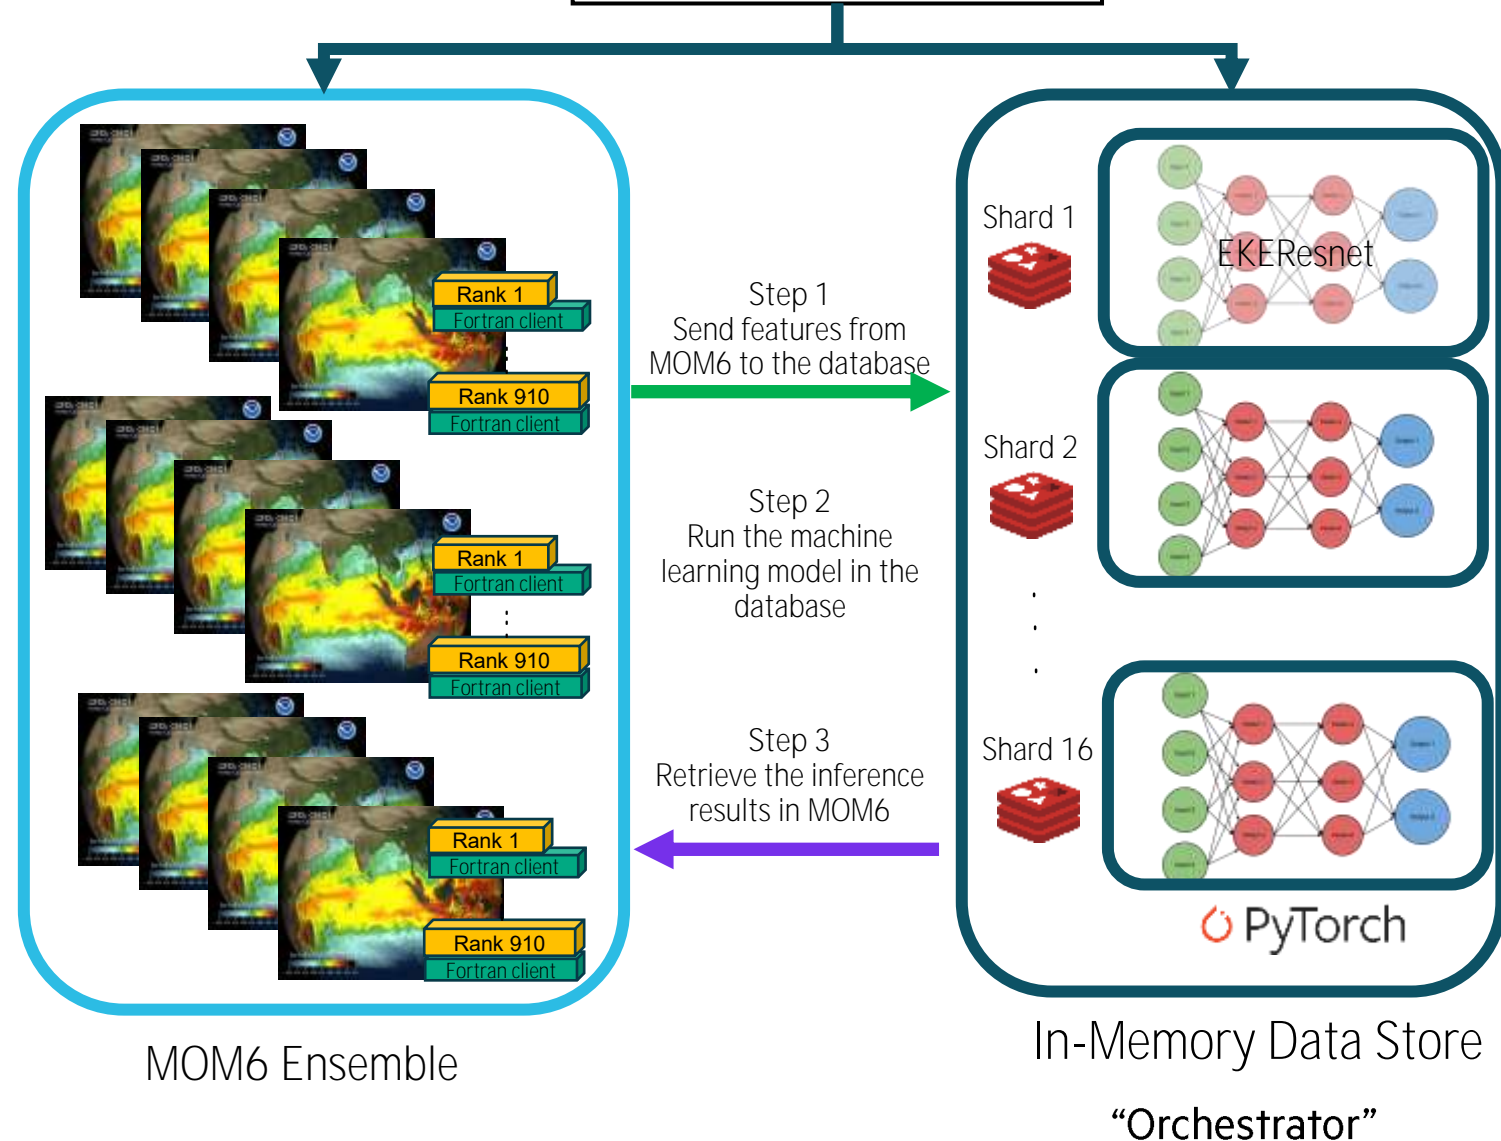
Rank 1
Fortran client
Rank 910
Fortran client
Rank 1
Fortran client
Rank 910
Fortran client
Rank 1
Fortran client
Rank 910
Fortran client

MOM6 Ensemble

Step 1
Send features from MOM6 to the database

Step 2
Run the machine learning model in the database

Step 3
Retrieve the inference results in MOM6

Shard 1
EKEResnet
Shard 2
Shard 16
PyTorch

In-Memory Data Store
"Orchestrator"